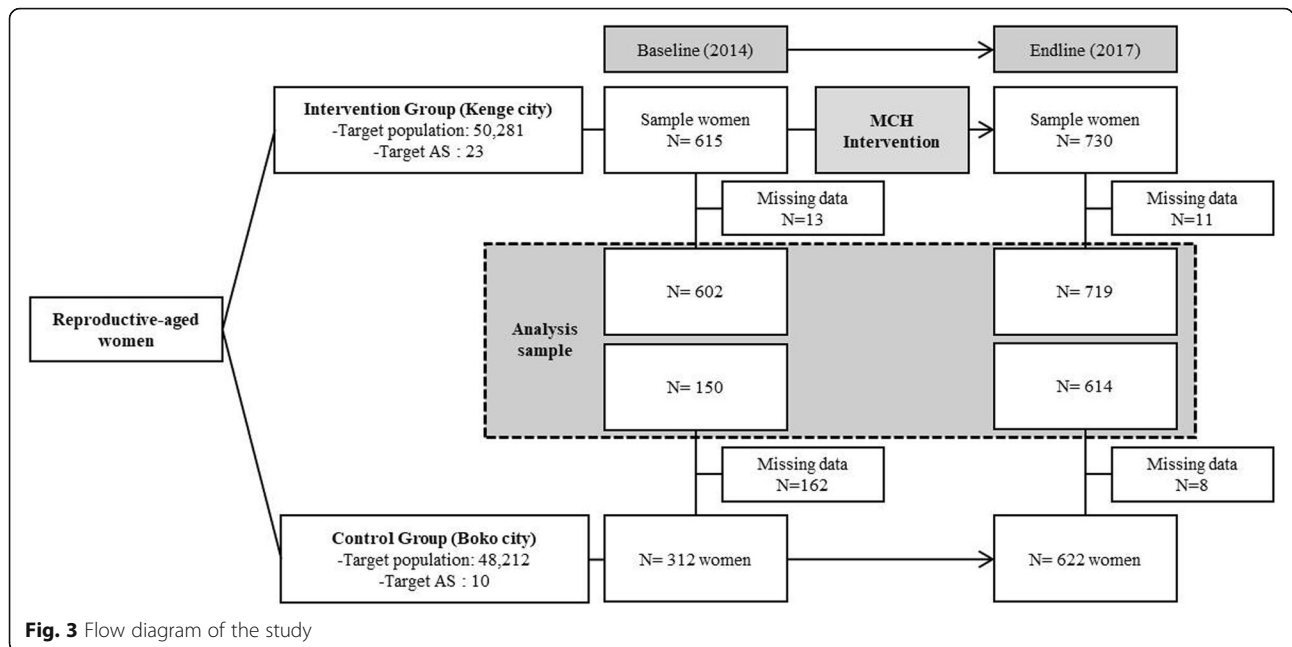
Baseline (2014)

Endline (2017)

Intervention Group (Kenge city)
-Target population: 50,281
-Target AS : 23

Sample women
N= 615

MCH Intervention

Sample women
N= 730

Missing data
N=13

Missing data
N=11

Reproductive-aged women

Analysis sample

N= 602

N= 719

N= 150

N= 614

Missing data
N=162

Missing data
N=8

Control Group (Boko city)
-Target population: 48,212
-Target AS : 10

N= 312 women

N= 622 women

**Fig. 3** Flow diagram of the study